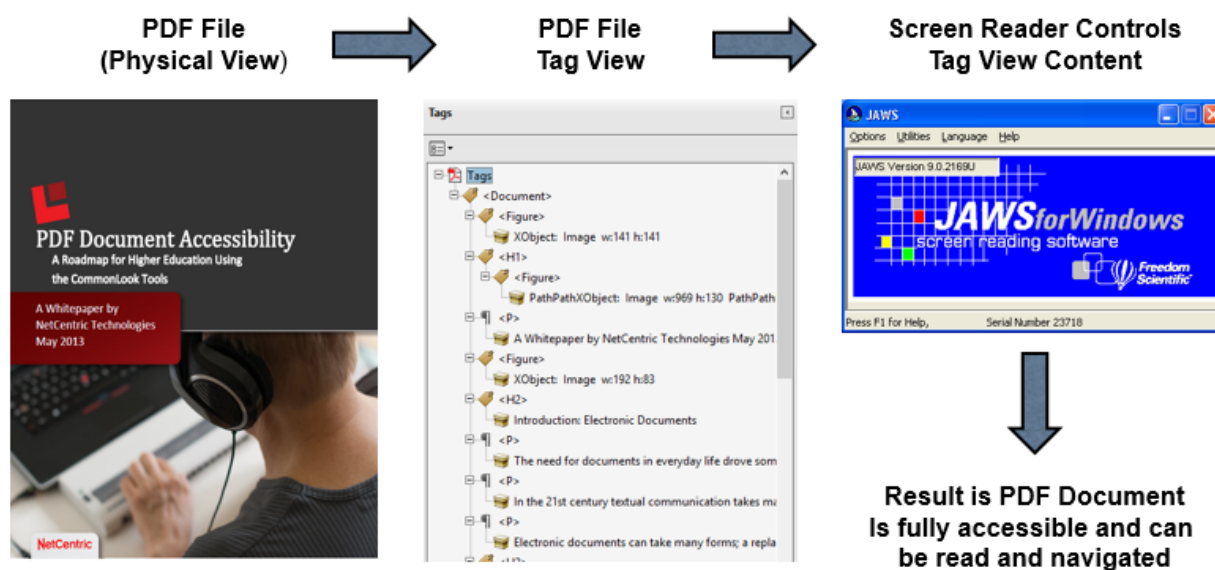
PDF File
(Physical View)

PDF File
Tag View

Screen Reader Controls
Tag View Content

PDF Document Accessibility
A Roadmap for Higher Education Using the CommonLook Tools

A Whitepaper by
NetCentric Technologies
May 2013

NetCentric

Tags

Tags
<Document>
<Figure>
XObject: Image w:141 h:141
<H1>
<Figure>
PathPathXObject: Image w:969 h:130 PathPath
<P>
A Whitepaper by NetCentric Technologies May 201
<Figure>
XObject: Image w:192 h:83
<H2>
Introduction: Electronic Documents
<P>
The need for documents in everyday life drove som
<P>
In the 21st century textual communication takes ma
<P>
Electronic documents can take many forms; a repla

JAWS
Options Utilities Language Help
JAWS Version 9.0.2169U
JAWSforWindows
screen reading software
Freedom Scientific
Press F1 for Help, Serial Number 23718

Result is PDF Document
Is fully accessible and can
be read and navigated